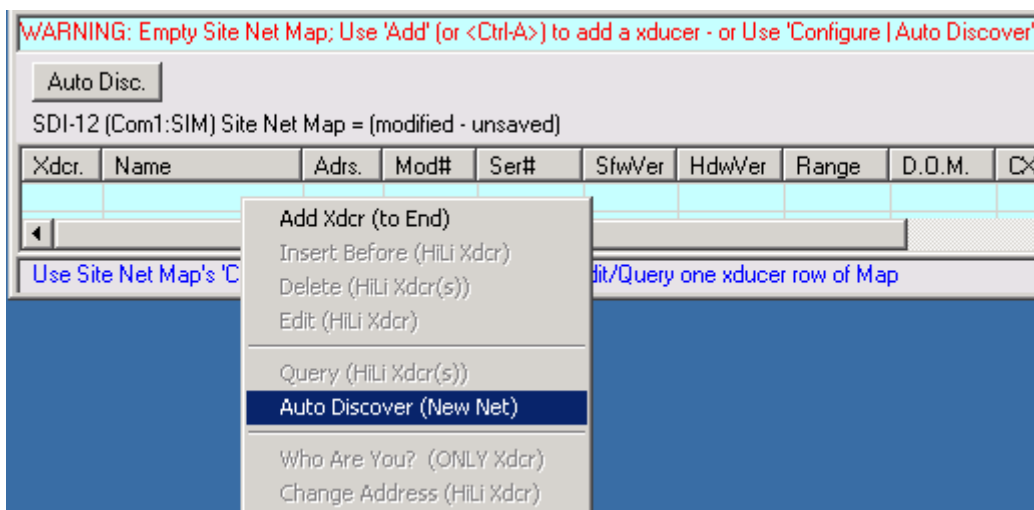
WARNING: Empty Site Net Map; Use 'Add' (or <Ctrl-A>) to add a xducer - or Use 'Configure | Auto Discover'

Auto Disc.

SDI-12 (Com1:SIM) Site Net Map = (modified - unsaved)

| Xdcr. | Name | Adrs. | Mod# | Ser# | SfwVer | HdwVer | Range | D.O.M. | CX |
|---|---|---|---|---|---|---|---|---|---|
| | | | | | | | | | |

Use Site Net Map's 'C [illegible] dit/Query one xducer row of Map

Add Xdcr (to End)
Insert Before (HiLi Xdcr)
Delete (HiLi Xdcr(s))
Edit (HiLi Xdcr)
Query (HiLi Xdcr(s))
Auto Discover (New Net)
Who Are You? (ONLY Xdcr)
Change Address (HiLi Xdcr)